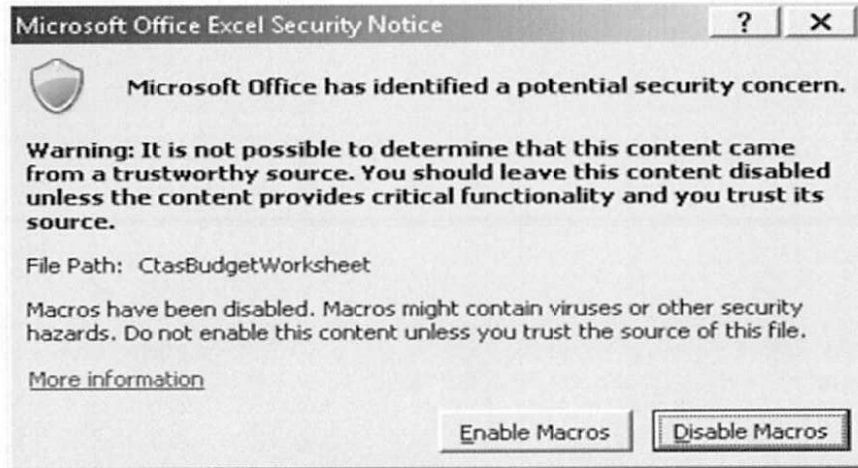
Microsoft Office Excel Security Notice

?

Microsoft Office has identified a potential security concern.

Warning: It is not possible to determine that this content came from a trustworthy source. You should leave this content disabled unless the content provides critical functionality and you trust its source.

File Path: CtasBudgetWorksheet

Macros have been disabled. Macros might contain viruses or other security hazards. Do not enable this content unless you trust the source of this file.

More information

Enable Macros

Disable Macros